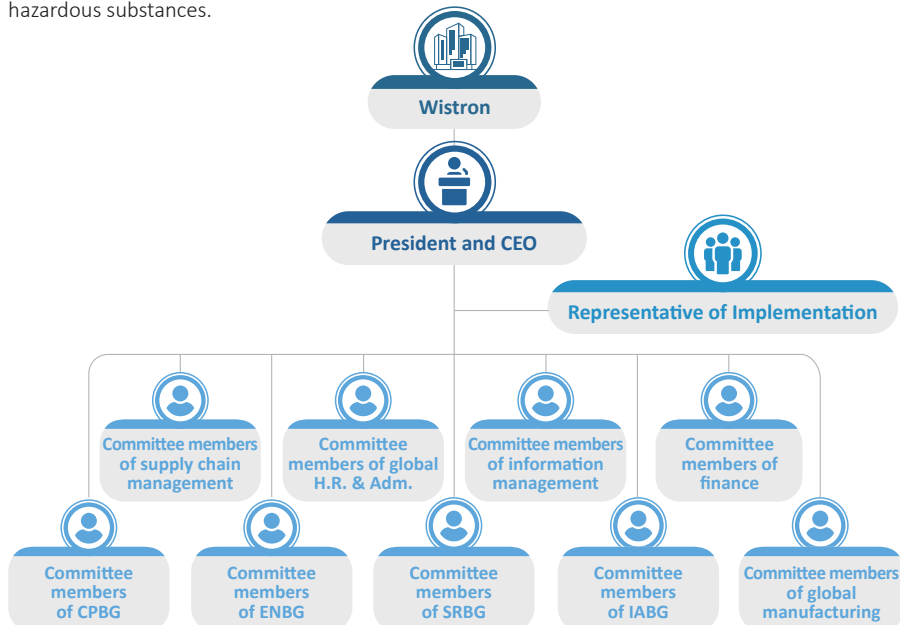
hazardous substances.

Wistron

President and CEO

Representative of Implementation

Committee members of supply chain management

Committee members of global H.R. & Adm.

Committee members of information management

Committee members of finance

Committee members of CPBG

Committee members of ENBG

Committee members of SRBG

Committee members of IABG

Committee members of global manufacturing